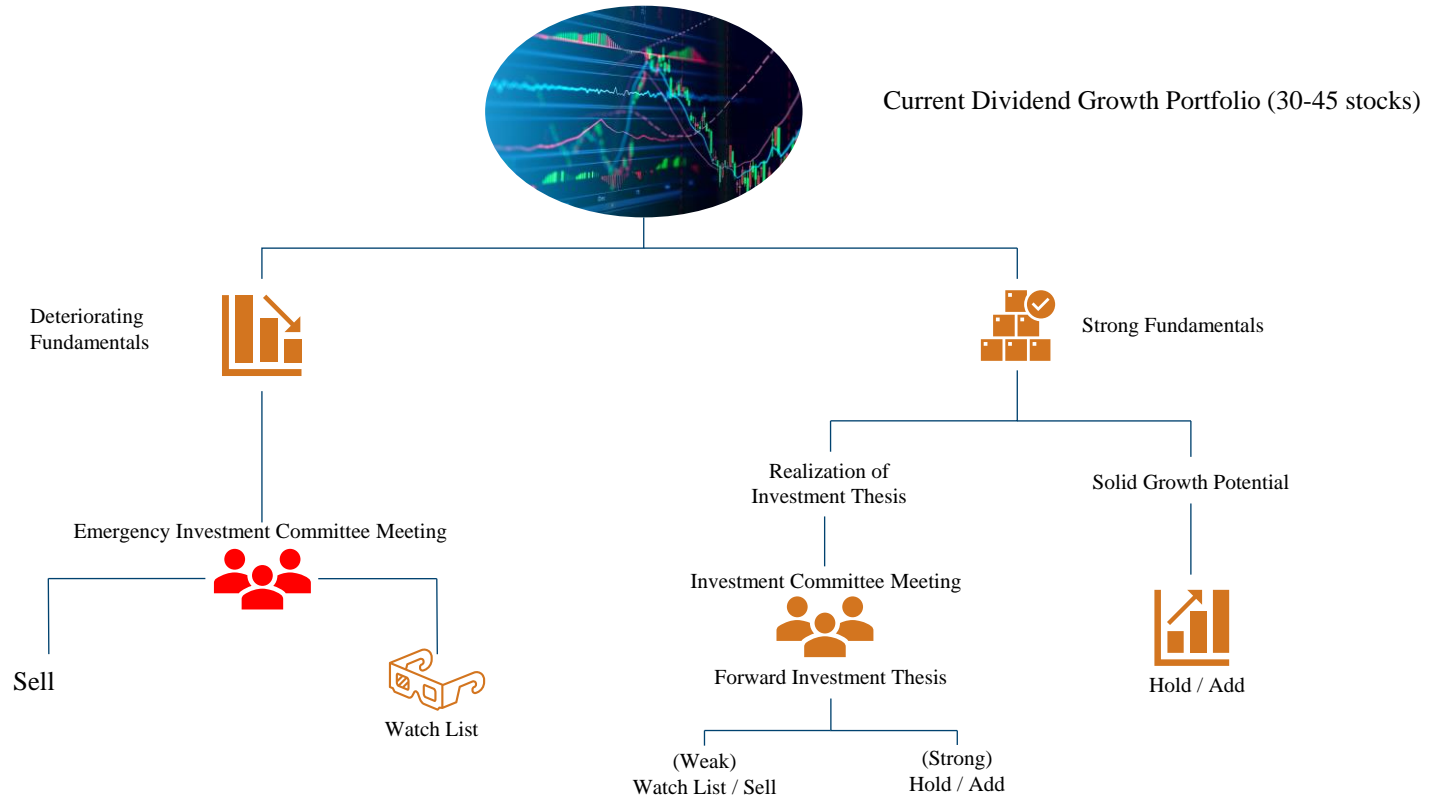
Current Dividend Growth Portfolio (30-45 stocks)

Deteriorating Fundamentals

Strong Fundamentals

Realization of Investment Thesis

Solid Growth Potential

Emergency Investment Committee Meeting

Investment Committee Meeting

Forward Investment Thesis

Sell

Watch List

Hold / Add

(Weak)
Watch List / Sell

(Strong)
Hold / Add